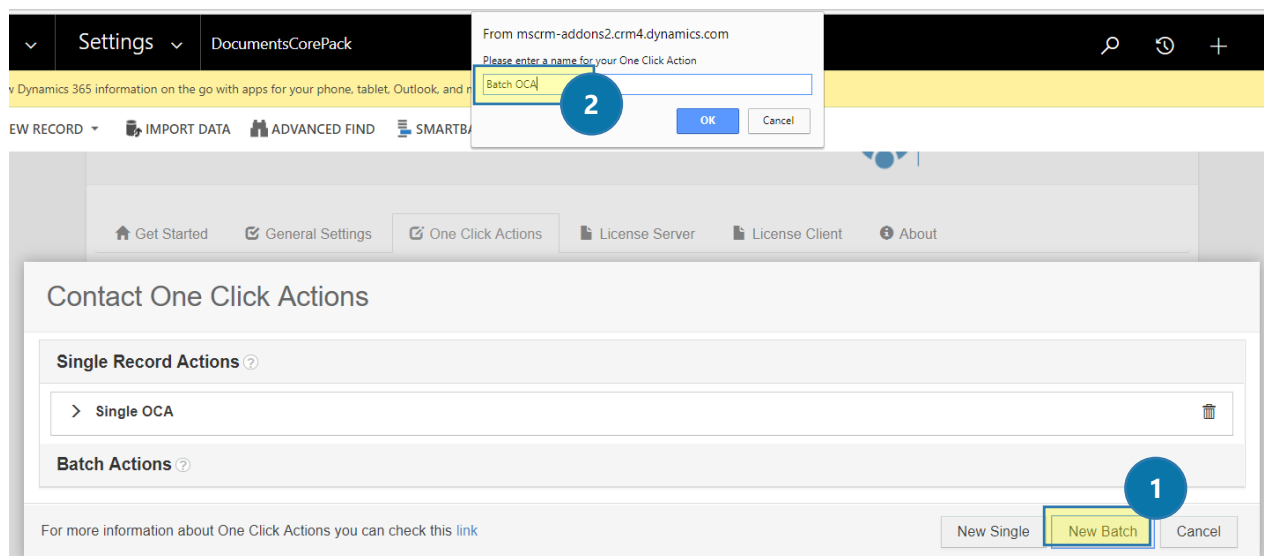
Settings DocumentsCorePack

From mscrm-addons2.crm4.dynamics.com
Please enter a name for your One Click Action
Batch OCA
2
OK Cancel

v Dynamics 365 information on the go with apps for your phone, tablet, Outlook, and m

EW RECORD IMPORT DATA ADVANCED FIND SMARTBA

Get Started General Settings One Click Actions License Server License Client About

Contact One Click Actions

Single Record Actions

Single OCA

Batch Actions

1

For more information about One Click Actions you can check this link

New Single New Batch Cancel